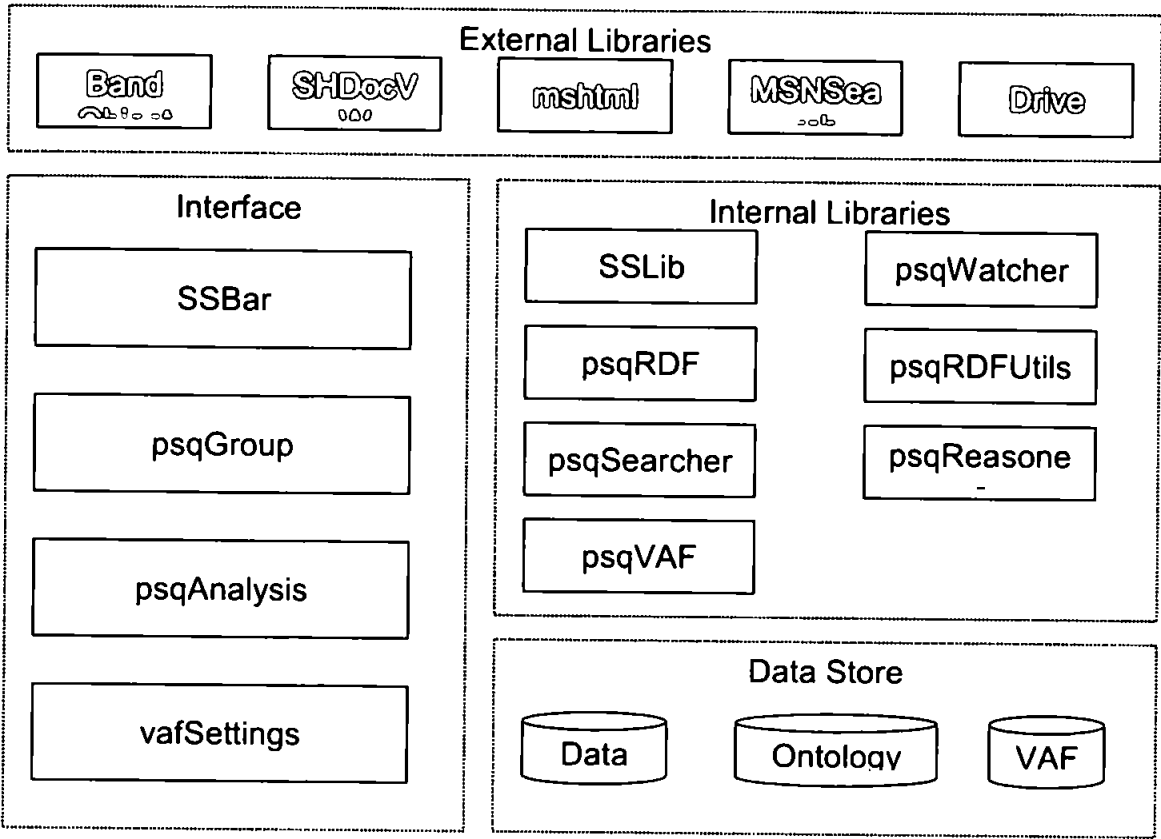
External Libraries

Band
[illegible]

SHDocV
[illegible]

mshtml

MSNSea
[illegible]

Drive

Interface

SSBar

psqGroup

psqAnalysis

vafSettings

Internal Libraries

SSLib

psqWatcher

psqRDF

psqRDFUtils

psqSearcher

psqReasone

psqVAF

Data Store

Data

Ontology

VAF